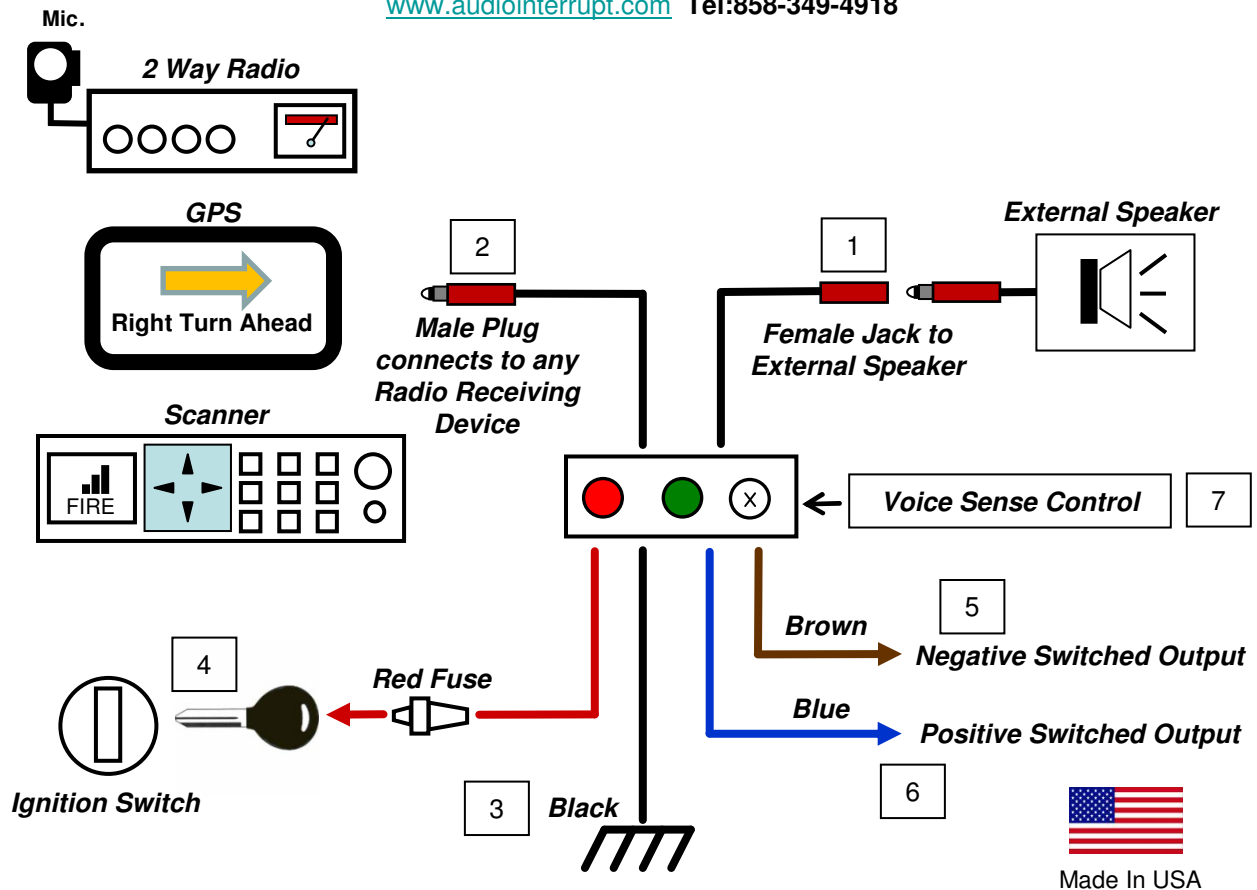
www.audiointerrupt.com Tel:858-349-4918

Mic.

2 Way Radio

GPS

Right Turn Ahead

Scanner

FIRE

2

Male Plug connects to any Radio Receiving Device

1

Female Jack to External Speaker

External Speaker

X

Voice Sense Control

7

5

Brown

Negative Switched Output

4

Red Fuse

Blue

Positive Switched Output

Ignition Switch

3

Black

6

Made In USA